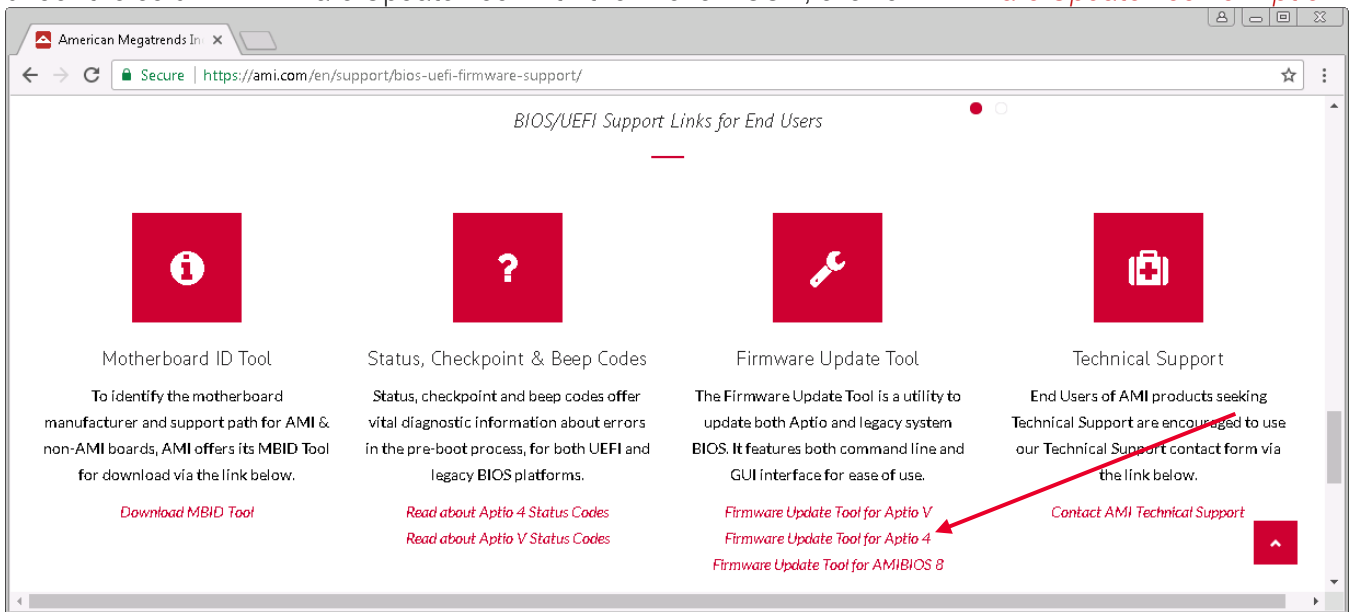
American Megatrends In

Secure | https://ami.com/en/support/bios-uefi-firmware-support/

BIOS/UEFI Support Links for End Users

Motherboard ID Tool

To identify the motherboard manufacturer and support path for AMI & non-AMI boards, AMI offers its MBID Tool for download via the link below.

Download MBID Tool

Status, Checkpoint & Beep Codes

Status, checkpoint and beep codes offer vital diagnostic information about errors in the pre-boot process, for both UEFI and legacy BIOS platforms.

Read about Aptio 4 Status Codes

Read about Aptio V Status Codes

Firmware Update Tool

The Firmware Update Tool is a utility to update both Aptio and legacy system BIOS. It features both command line and GUI interface for ease of use.

Firmware Update Tool for Aptio V

Firmware Update Tool for Aptio 4

Firmware Update Tool for AMIBIOS 8

Technical Support

End Users of AMI products seeking Technical Support are encouraged to use our Technical Support contact form via the link below.

Contact AMI Technical Support